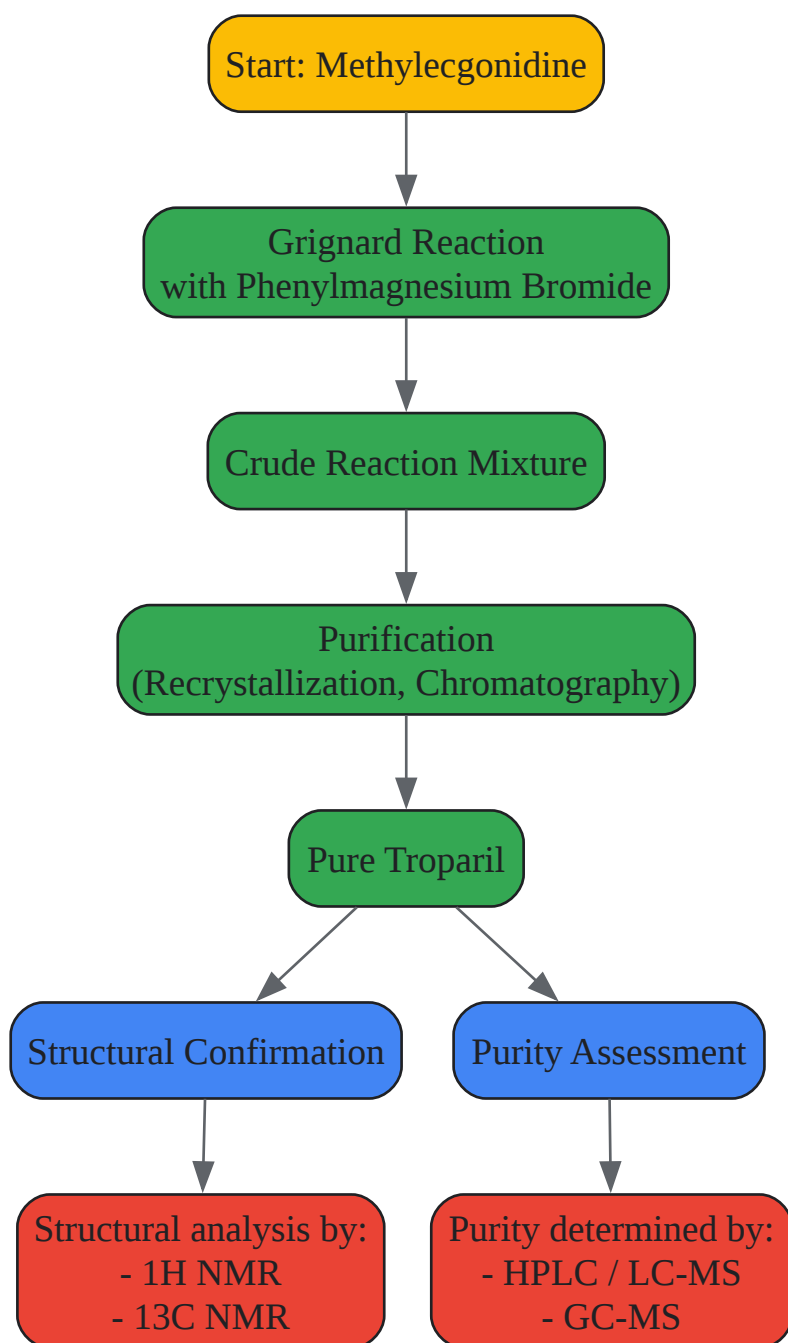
Start: Methylecgonidine

Grignard Reaction
with Phenylmagnesium Bromide

Crude Reaction Mixture

Purification
(Recrystallization, Chromatography)

Pure Troparil

Structural Confirmation

Purity Assessment

Structural analysis by:
- 1H NMR
- 13C NMR

Purity determined by:
- HPLC / LC-MS
- GC-MS